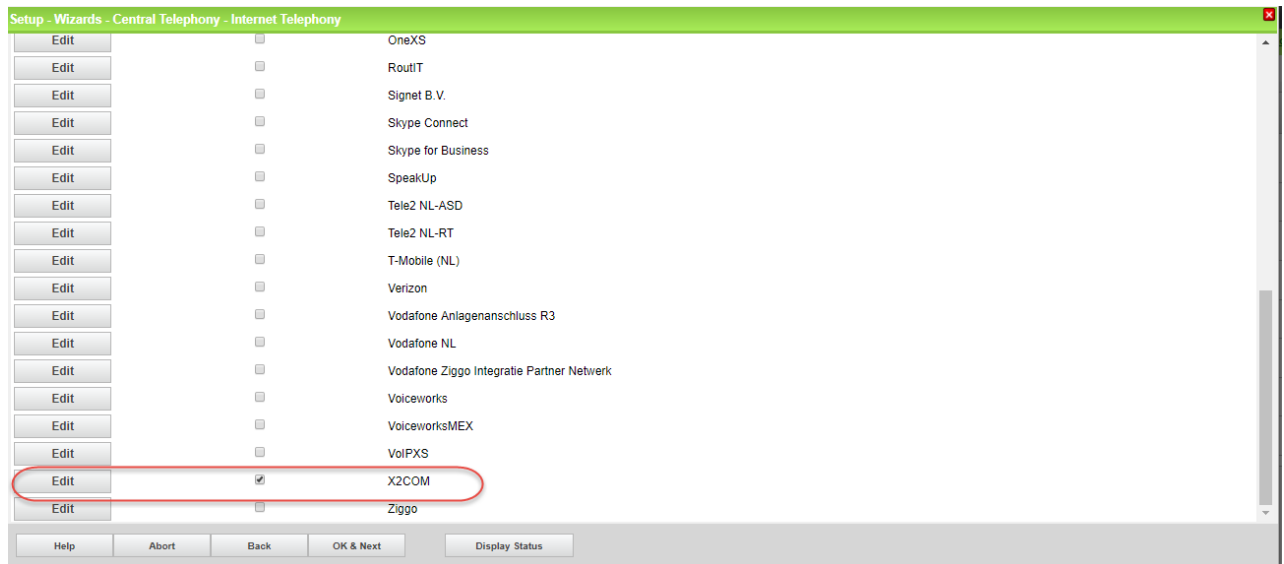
Setup - Wizards - Central Telephony - Internet Telephony

| | | |
|---|---|---|
| Edit | ☐ | OneXS |
| Edit | ☐ | RoutIT |
| Edit | ☐ | Signet B.V. |
| Edit | ☐ | Skype Connect |
| Edit | ☐ | Skype for Business |
| Edit | ☐ | SpeakUp |
| Edit | ☐ | Tele2 NL-ASD |
| Edit | ☐ | Tele2 NL-RT |
| Edit | ☐ | T-Mobile (NL) |
| Edit | ☐ | Verizon |
| Edit | ☐ | Vodafone Anlagenanschluss R3 |
| Edit | ☐ | Vodafone NL |
| Edit | ☐ | Vodafone Ziggo Integratie Partner Netwerk |
| Edit | ☐ | Voiceworks |
| Edit | ☐ | VoiceworksMEX |
| Edit | ☐ | VoIPXS |
| Edit | ☑ | X2COM |
| Edit | ☐ | Ziggo |

Help | Abort | Back | OK & Next | Display Status